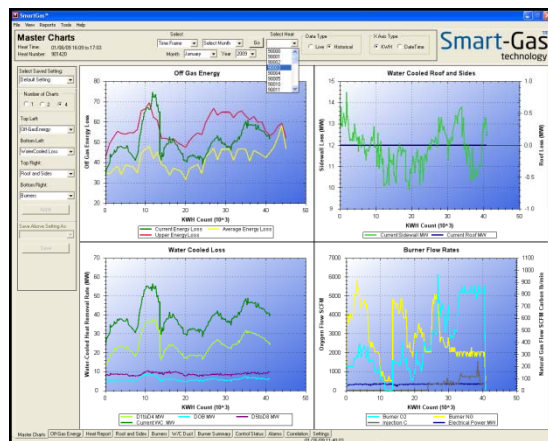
SmartGas™

File View Reports Tools Help

Master Charts

Heat Time: 01/06/08 16:09 to 17:03

Heat Number: 901423

Select

Time Frame

Select Month

Month January Year 2009

Select Heat

En

90000
90001
90002
90003
90004
90005
90010
90011

Data Type

Live Historical

X-Axis Type

KWH DateTime

Smart-Gas technology

Select Saved Setting

Default Setting

Number of Charts

1 2 4

Top Left

Off Gas Energy

Bottom Left

Water Cooled Loss

Top Right

Roof and Sides

Bottom Right

Burners

Apply

Save Above Setting As:

Save

Off Gas Energy

Off Gas Energy Loss

KWH Count (10^3)

Current Energy Loss
Average Energy Loss
Upper Energy Loss

Water Cooled Roof and Sides

Sidewall Loss (MW)

Roof Loss

KWH Count (10^3)

Current Sidewall MW
Current Roof MW

Water Cooled Loss

Water Cooled Heat Removal Rate (MW)

KWH Count (10^3)

DTilt/D4 MW
D/DB MW
DTilt/D8 MW
Current W/C MW

Burner Flow Rates

Oxygen Flow SCFM

Natural Gas Flow SCFM Carbon Slots

KWH Count (10^3)

Burner O2
Burner NG
Injection C
Electrical Power MW

Master Charts | Off Gas Energy | Heat Report | Roof and Sides | Burners | W/C Duct | Burner Summary | Control Status | Alarms | Correlation | Settings

01/06/09 11:40:31